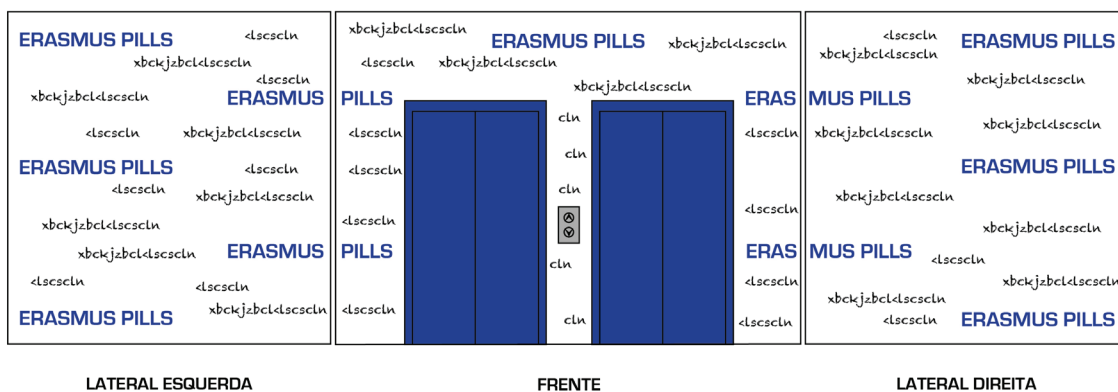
ERASMUS PILLS <lscscln
xbckjzbcl<lscscln
<lscscln
xbckjzbcl<lscscln ERASMUS
<lscscln xbckjzbcl<lscscln
ERASMUS PILLS <lscscln
<lscscln
xbckjzbcl<lscscln
xbckjzbcl<lscscln
xbckjzbcl<lscscln ERASMUS
<lscscln
<lscscln
ERASMUS PILLS xbckjzbcl<lscscln

xbckjzbcl<lscscln
ERASMUS PILLS xbckjzbcl<lscscln
<lscscln xbckjzbcl<lscscln
xbckjzbcl<lscscln
PILLS ERAS
<lscscln cln <lscscln
cln
<lscscln
cln
<lscscln
<lscscln
PILLS ERAS
cln
<lscscln
cln <lscscln

<lscscln
xbckjzbcl<lscscln ERASMUS PILLS
xbckjzbcl<lscscln
MUS PILLS
xbckjzbcl<lscscln xbckjzbcl<lscscln
ERASMUS PILLS
xbckjzbcl<lscscln
xbckjzbcl<lscscln
MUS PILLS
<lscscln
xbckjzbcl<lscscln
xbckjzbcl<lscscln
<lscscln ERASMUS PILLS

LATERAL ESQUERDA
FRENTE
LATERAL DIREITA